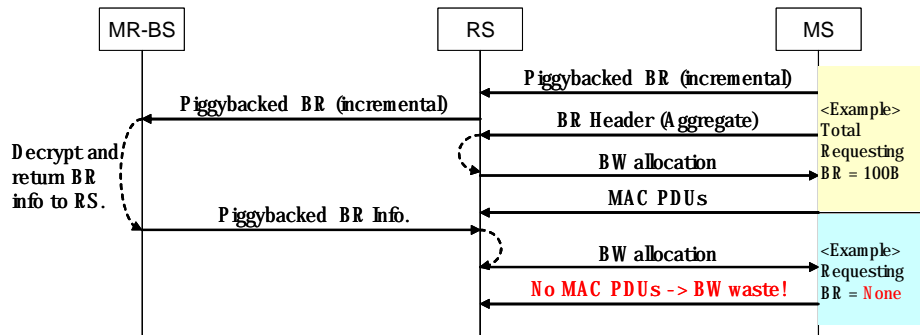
MR-BS

RS

MS

Piggybacked BR (incremental)

Piggybacked BR (incremental)

BR Header (Aggregate)

BW allocation

MAC PDUs

Decrypt and return BR info to RS.

Piggybacked BR Info.

BW allocation

No MAC PDUs -> BW waste!

<Example> Total Requesting BR = 100B

<Example> Requesting BR = None